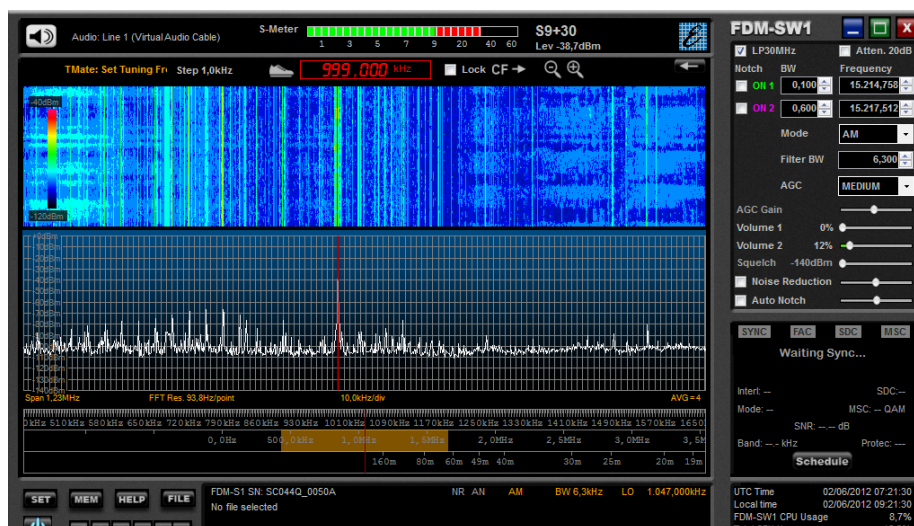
Audio: Line 1 (Virtual Audio Cable)
S-Meter
1 3 5 7 9 20 40 60
S9+30
Lev -38,7dBm

FDM-SW1
LP30MHz
Atten. 20dB
Notch BW Frequency
ON 1 0,100 15.214,758
ON 2 0,600 15.217,512
Mode AM
Filter BW 6,300
AGC MEDIUM
AGC Gain
Volume 1 0%
Volume 2 12%
Squelch -140dBm
Noise Reduction
Auto Notch

TMate: Set Tuning Fr Step 1,0kHz
999.000 kHz
Lock CF

-40dBm
-120dBm

0dBm
-10dBm
-20dBm
-30dBm
-40dBm
-50dBm
-60dBm
-70dBm
-80dBm
-90dBm
-100dBm
-110dBm
-120dBm
-130dBm
-140dBm

Span 1,23MHz FFT Res. 93,8Hz/point 10,0kHz/div AVG=4

0kHz 510kHz 580kHz 650kHz 720kHz 790kHz 860kHz 930kHz 1010kHz 1090kHz 1170kHz 1250kHz 1330kHz 1410kHz 1490kHz 1570kHz 1650
0,0Hz 500,0kHz 1,0MHz 1,5MHz 2,0MHz 2,5MHz 3,0MHz 3,5M
160m 80m 60m 49m 40m 30m 25m 20m 19m

SYNC FAC SDC MSC
Waiting Sync...
Interl: -- SDC:--
Mode: -- MSC: -- QAM
SNR: -- -- dB
Band: -- - kHz Protec: --
Schedule

SET MEM HELP FILE
FDM-S1 SN: SC044Q_0050A NR AN AM BW 6,3kHz LO 1.047,000kHz
No file selected

UTC Time 02/06/2012 07:21:30
Local time 02/06/2012 09:21:30
FDM-SW1 CPU Usage 8,7%